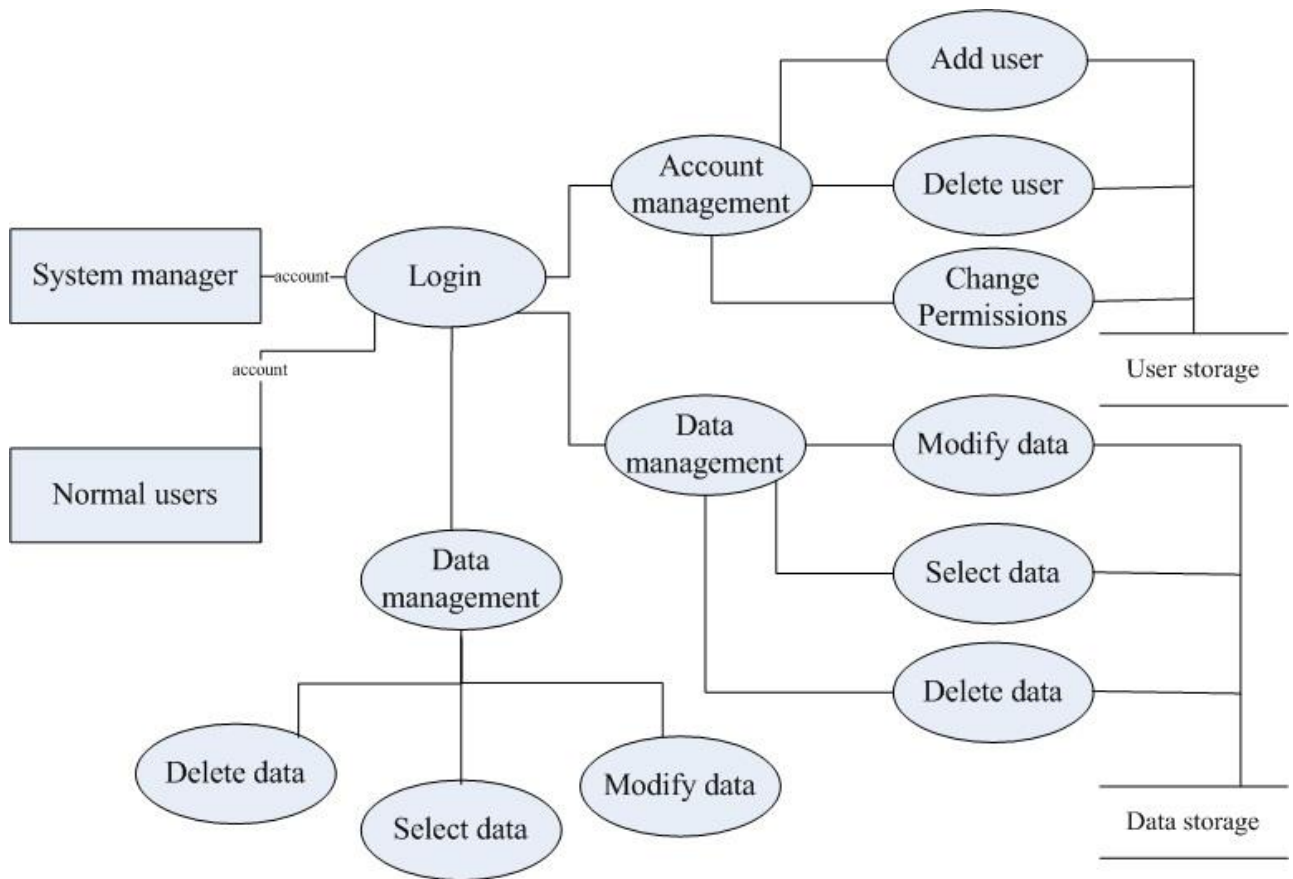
Add user

Account management

Delete user

System manager

account

Login

Change Permissions

account

User storage

Data management

Modify data

Normal users

Data management

Select data

Delete data

Delete data

Modify data

Select data

Data storage